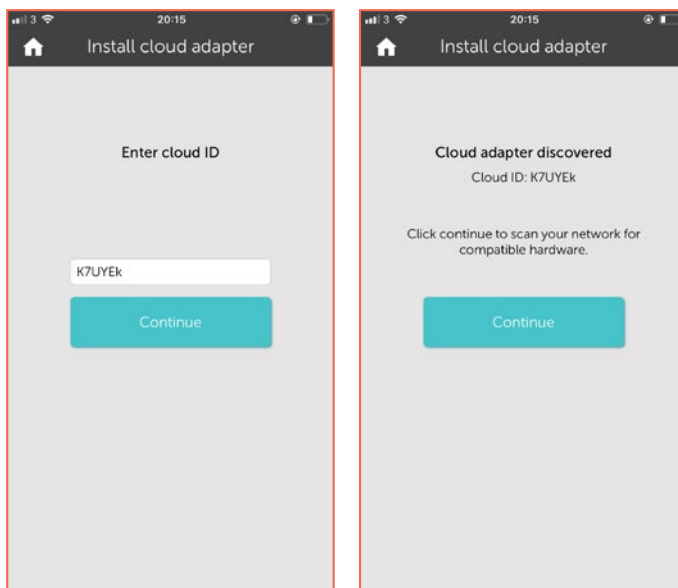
3 20:15

Install cloud adapter

Enter cloud ID

K7UYEk

Continue

3 20:15

Install cloud adapter

Cloud adapter discovered

Cloud ID: K7UYEk

Click continue to scan your network for compatible hardware.

Continue